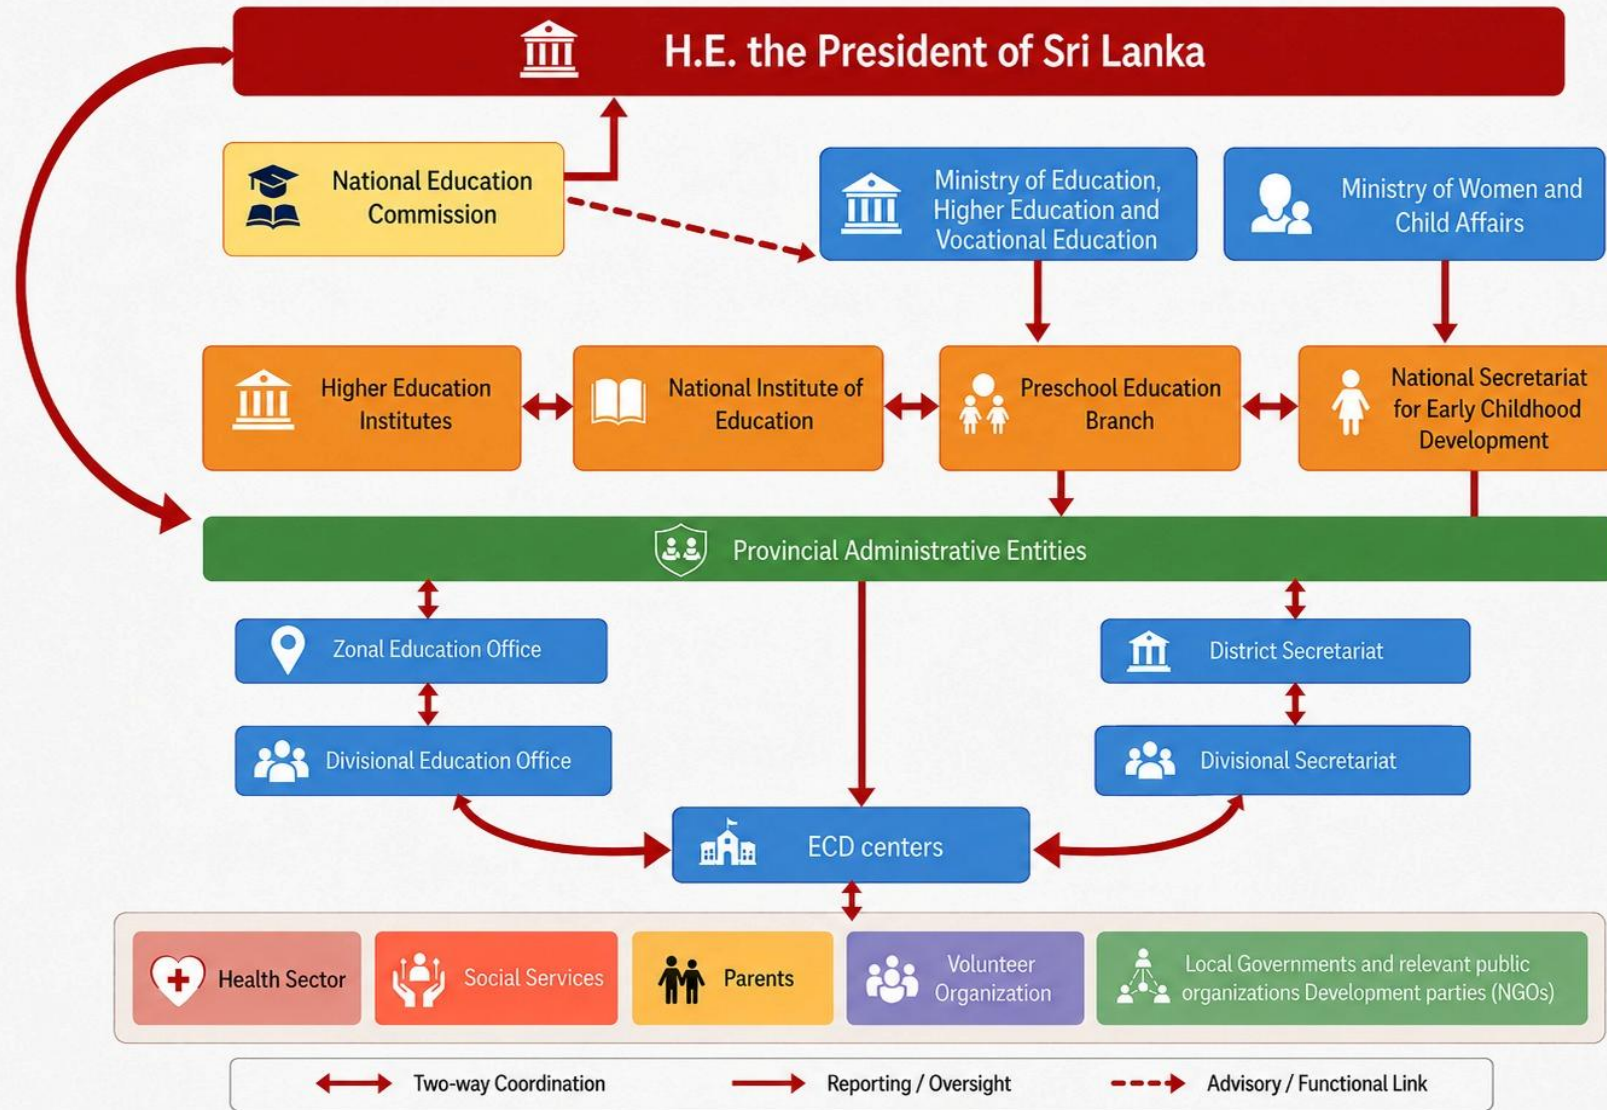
H.E. the President of Sri Lanka

National Education Commission

Ministry of Education, Higher Education and Vocational Education

Ministry of Women and Child Affairs

Higher Education Institutes

National Institute of Education

Preschool Education Branch

National Secretariat for Early Childhood Development

Provincial Administrative Entities

Zonal Education Office

District Secretariat

Divisional Education Office

Divisional Secretariat

ECD centers

Health Sector

Social Services

Parents

Volunteer Organization

Local Governments and relevant public organizations Development parties (NGOs)

Two-way Coordination

Reporting / Oversight

Advisory / Functional Link